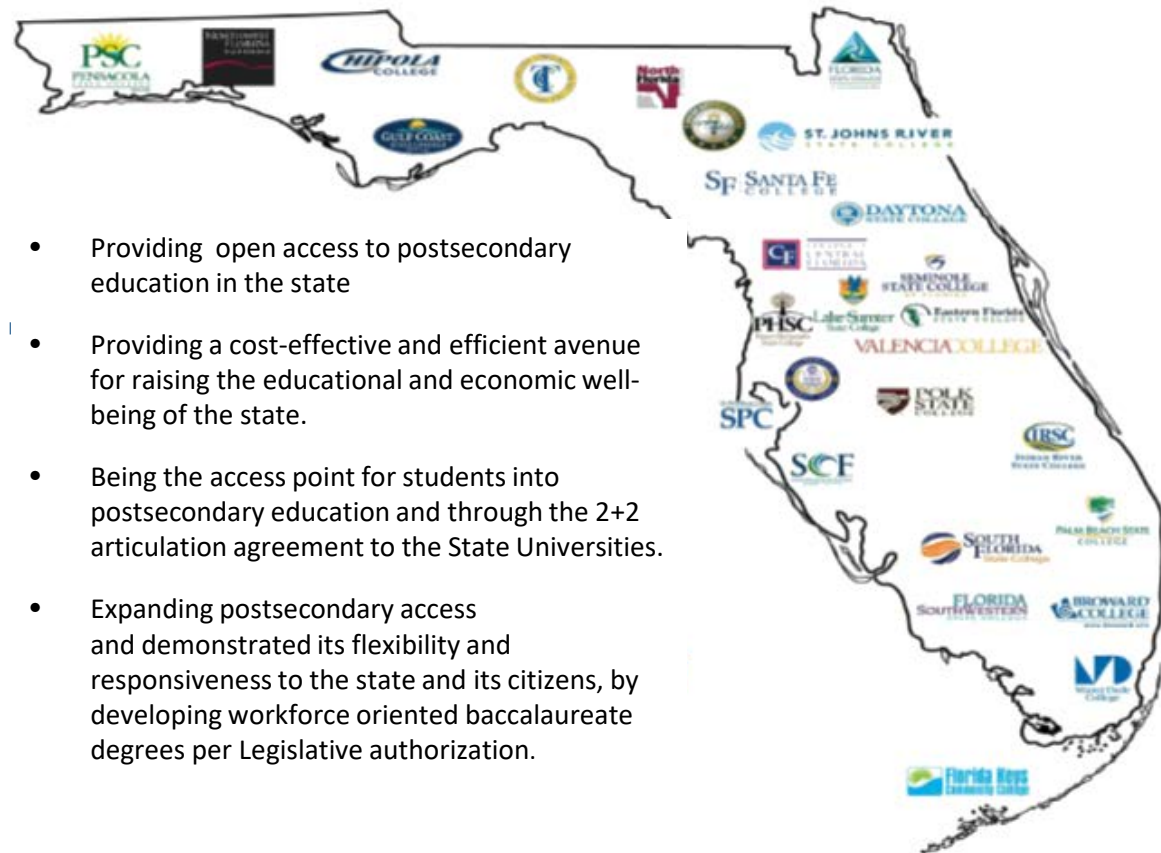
PSC PENSACOLA STATE COLLEGE

NORTHWEST FLORIDA STATE COLLEGE

CHIPOLA COLLEGE

GULF COAST STATE COLLEGE

North Florida

FLORIDA STATE COLLEGE

ST. JOHNS RIVER STATE COLLEGE

SF SANTA FE COLLEGE

DAYTONA STATE COLLEGE

CF COLLEGE OF CENTRAL FLORIDA

SEMINOLE STATE COLLEGE OF FLORIDA

PHSC

Lake-Sumter State College

Eastern Florida State College

VALENCIA COLLEGE

SPC

POLK STATE COLLEGE

SCF

IRSC INDIAN RIVER STATE COLLEGE

PALM BEACH STATE COLLEGE

SOUTH FLORIDA State College

FLORIDA SOUTHWESTERN STATE COLLEGE

BROWARD COLLEGE

Miami Dade College

Florida Keys Community College

• Providing open access to postsecondary education in the state

• Providing a cost-effective and efficient avenue for raising the educational and economic well-being of the state.

• Being the access point for students into postsecondary education and through the 2+2 articulation agreement to the State Universities.

• Expanding postsecondary access and demonstrated its flexibility and responsiveness to the state and its citizens, by developing workforce oriented baccalaureate degrees per Legislative authorization.